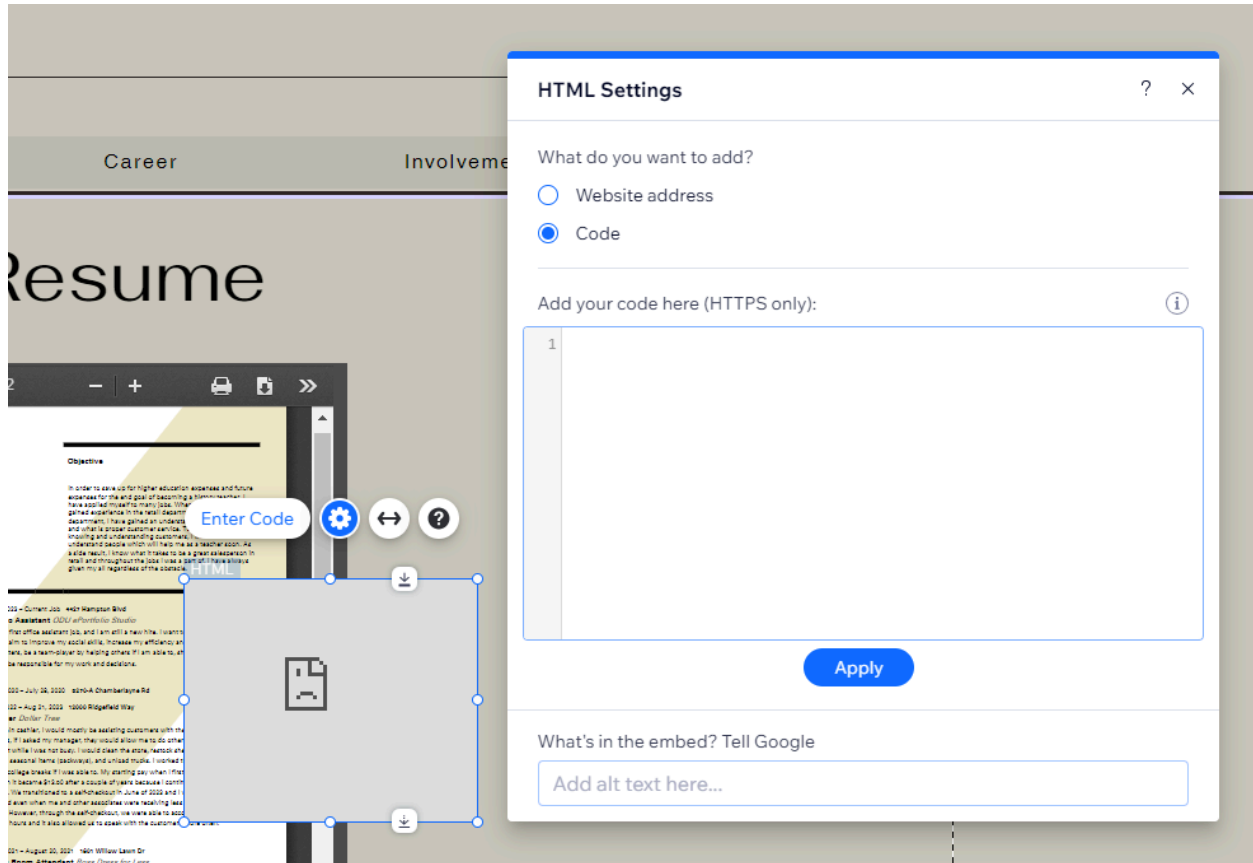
Career

Involveme

Resume

2 − | + »

Objective

In order to save up for higher education expenses and future expenses for the end goal of becoming a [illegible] teacher, I have applied myself to many jobs. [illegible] gained experience in the retail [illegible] department, I have gained an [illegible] and what is proper customer service. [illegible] knowing and understanding customers, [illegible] understand people which will help me be a teacher soon. As a side result, I know what it takes to be a great salesperson in retail and throughout the jobs I was a part of I have always given my all regardless of the obstacle.

Enter Code

HTML

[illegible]

HTML Settings

?

×

What do you want to add?

Website address

Code

Add your code here (HTTPS only):

1

Apply

What's in the embed? Tell Google

Add alt text here...